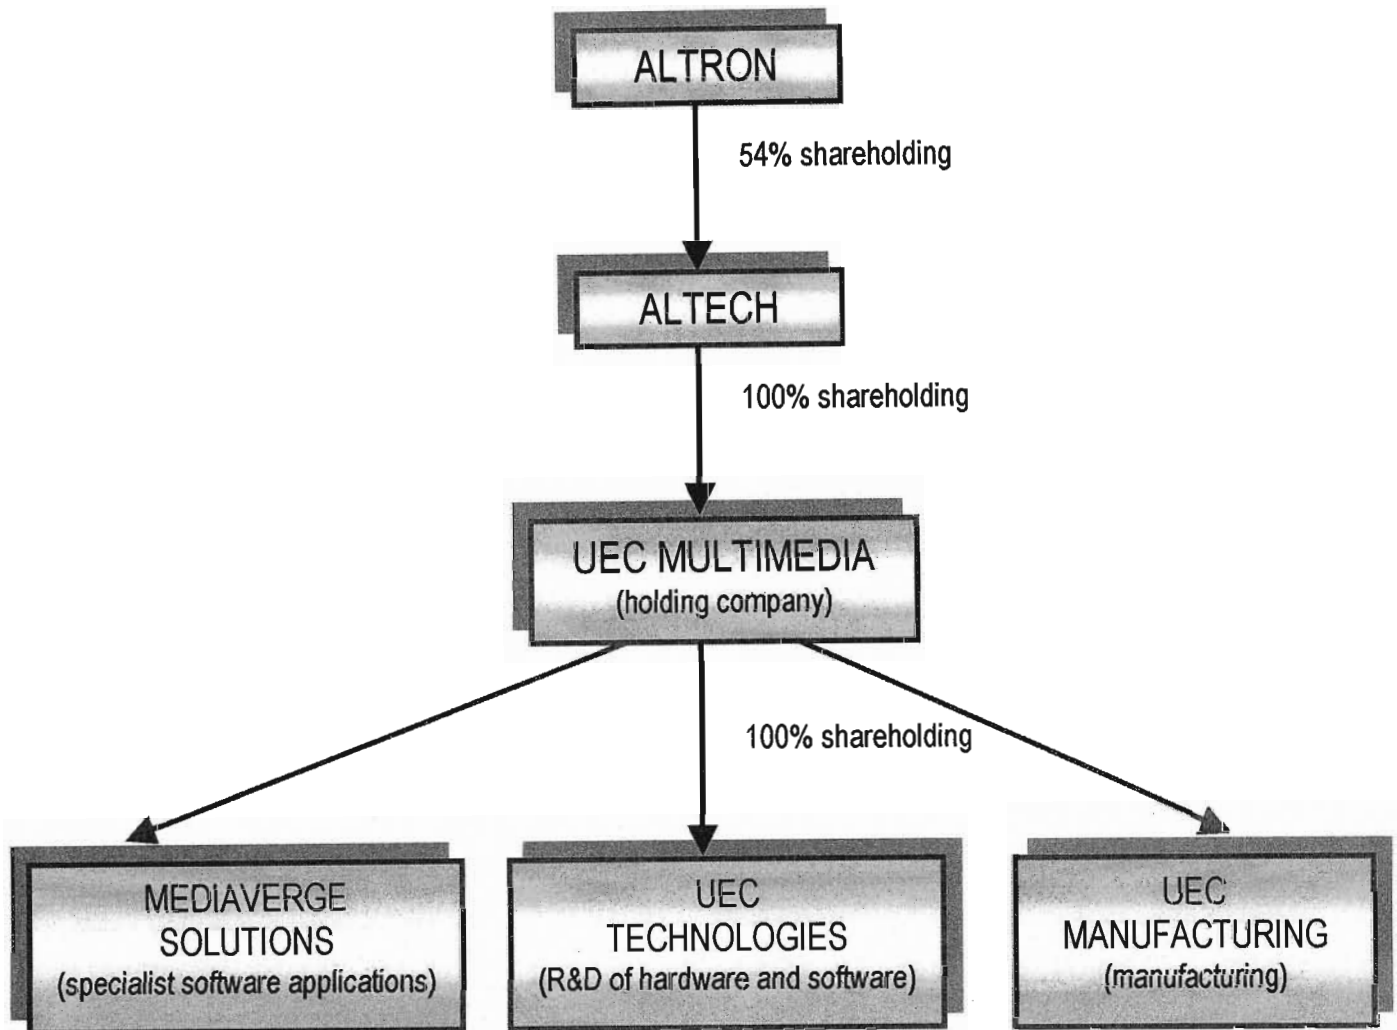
ALTRON

54% shareholding

ALTECH

100% shareholding

UEC MULTIMEDIA
(holding company)

100% shareholding

MEDIAVERGE SOLUTIONS
(specialist software applications)

UEC TECHNOLOGIES
(R&D of hardware and software)

UEC MANUFACTURING
(manufacturing)